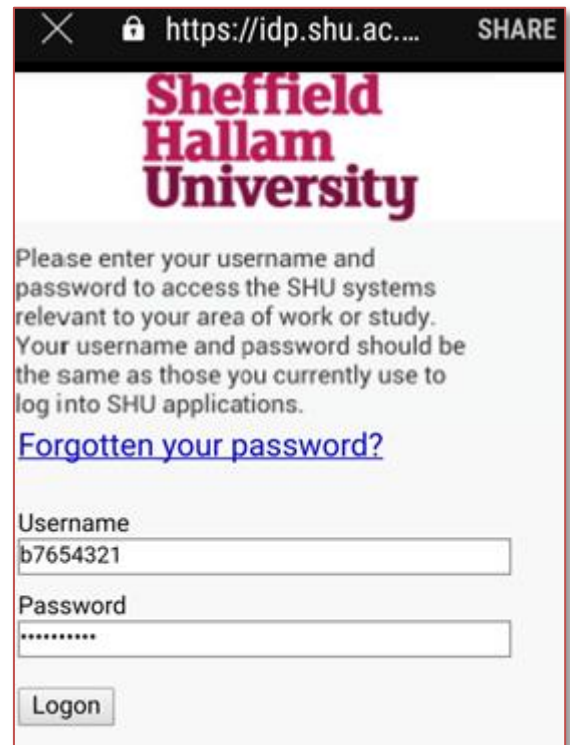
https://idp.shu.ac.... SHARE

Sheffield Hallam University

Please enter your username and password to access the SHU systems relevant to your area of work or study. Your username and password should be the same as those you currently use to log into SHU applications.

Forgotten your password?

Username
b7654321

Password
••••••••••

Logon